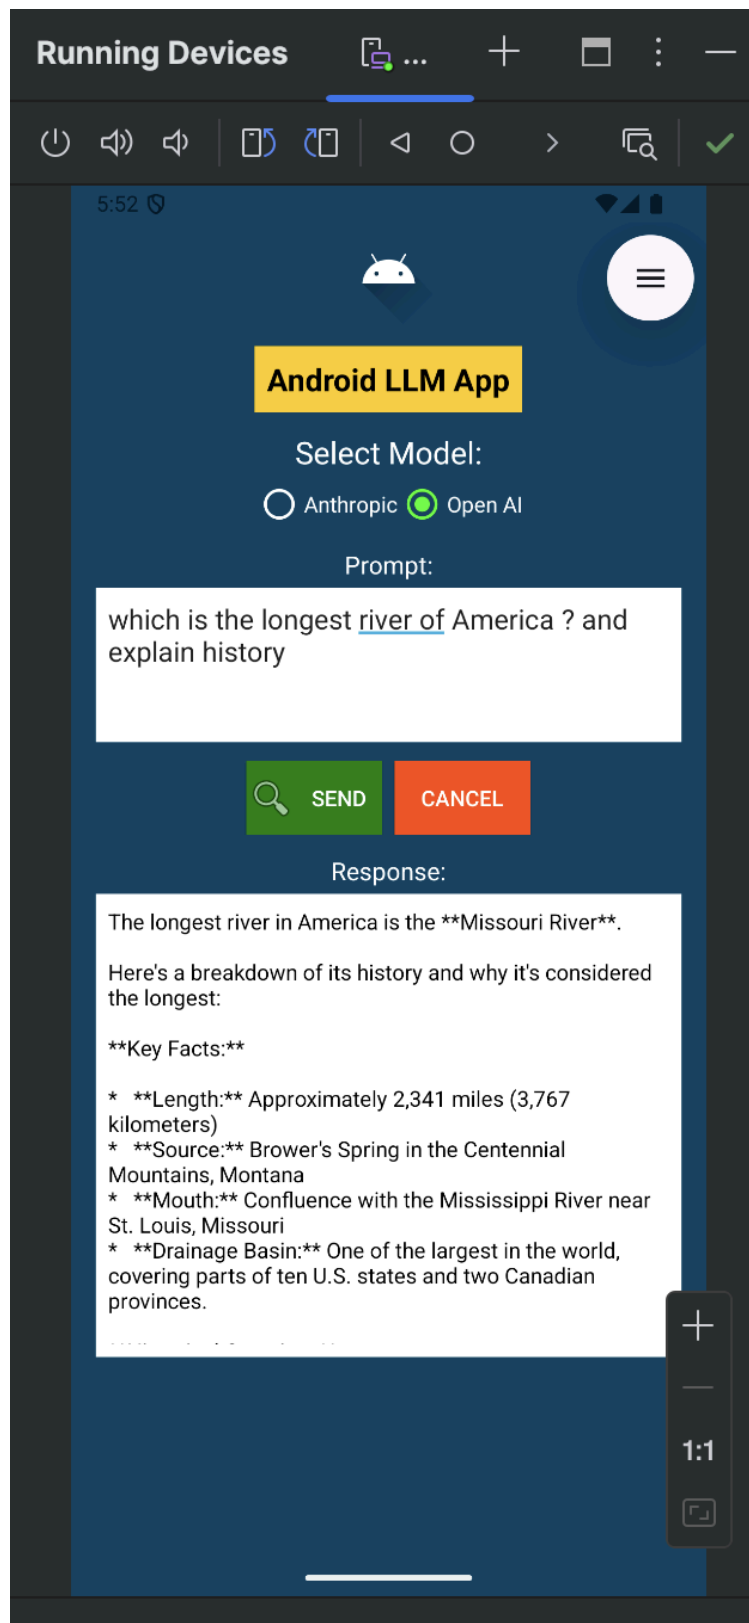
Running Devices ...

5:52

Android LLM App

Select Model:

Anthropic Open AI

Prompt:

which is the longest river of America ? and explain history

SEND CANCEL

Response:

The longest river in America is the **Missouri River**.

Here's a breakdown of its history and why it's considered the longest:

**Key Facts:**

* **Length:** Approximately 2,341 miles (3,767 kilometers)
* **Source:** Brower's Spring in the Centennial Mountains, Montana
* **Mouth:** Confluence with the Mississippi River near St. Louis, Missouri
* **Drainage Basin:** One of the largest in the world, covering parts of ten U.S. states and two Canadian provinces.

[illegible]

1:1